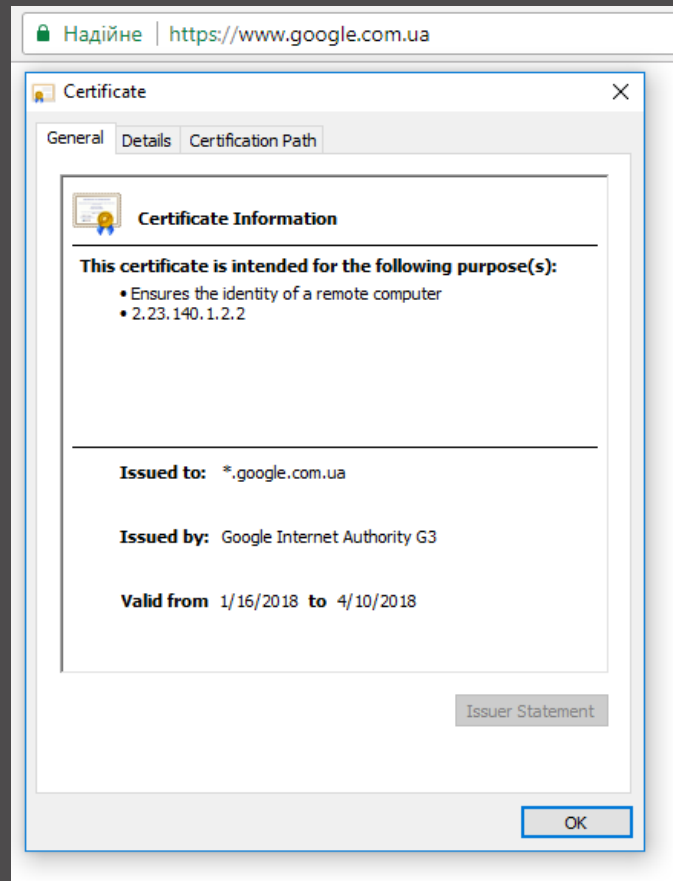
Надійне | https://www.google.com.ua

Certificate

General | Details | Certification Path

Certificate Information

This certificate is intended for the following purpose(s):

• Ensures the identity of a remote computer
• 2.23.140.1.2.2

Issued to: *.google.com.ua

Issued by: Google Internet Authority G3

Valid from 1/16/2018 to 4/10/2018

Issuer Statement

OK